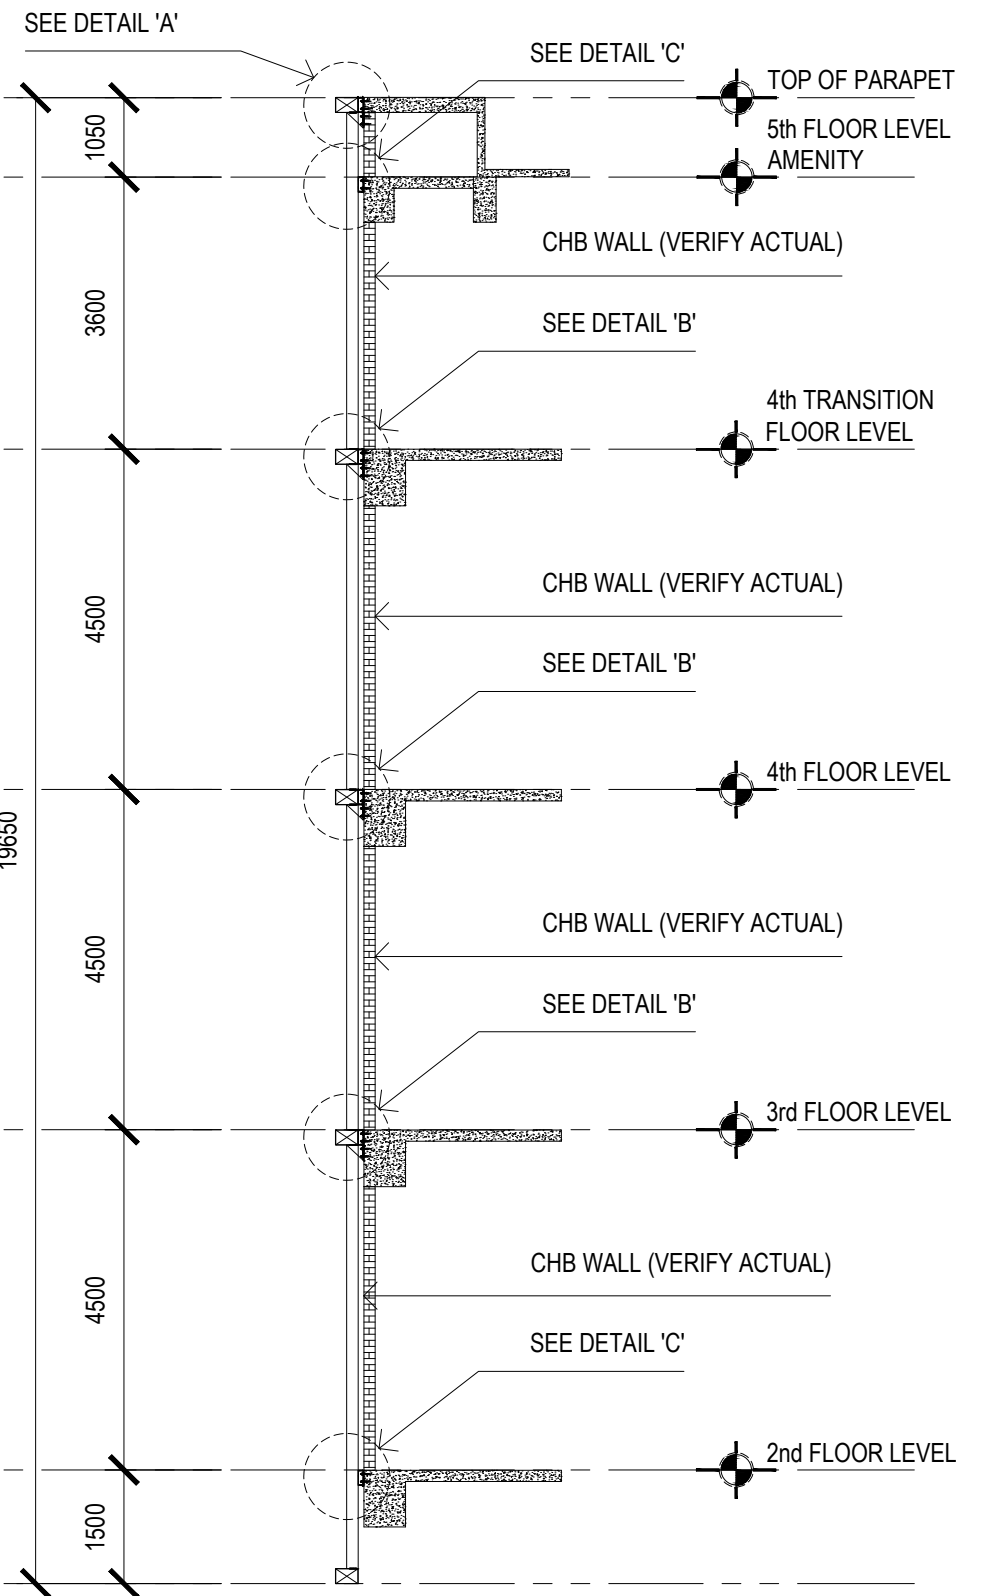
SEE DETAIL 'A'

SEE DETAIL 'C'

TOP OF PARAPET

1050

5th FLOOR LEVEL AMENITY

CHB WALL (VERIFY ACTUAL)

3600

SEE DETAIL 'B'

4th TRANSITION FLOOR LEVEL

CHB WALL (VERIFY ACTUAL)

4500

SEE DETAIL 'B'

4th FLOOR LEVEL

19650

CHB WALL (VERIFY ACTUAL)

4500

SEE DETAIL 'B'

3rd FLOOR LEVEL

CHB WALL (VERIFY ACTUAL)

4500

SEE DETAIL 'C'

2nd FLOOR LEVEL

1500